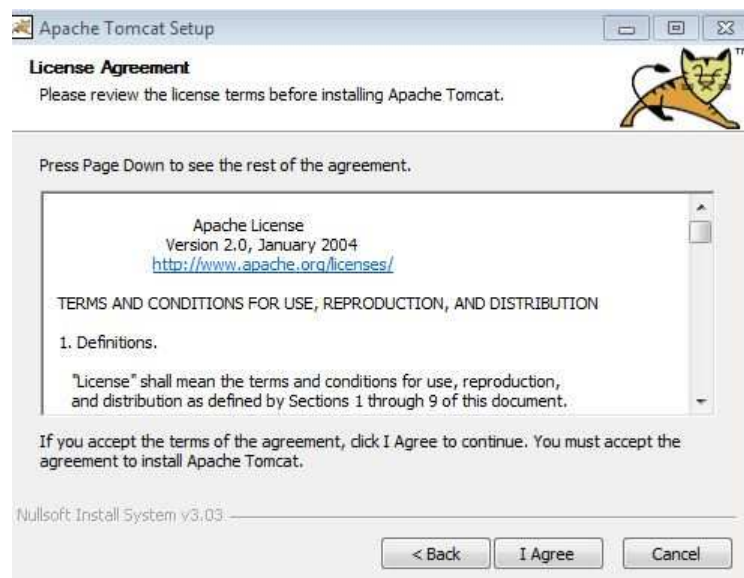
Apache Tomcat Setup

License Agreement
Please review the license terms before installing Apache Tomcat.

TM

Press Page Down to see the rest of the agreement.

Apache License
Version 2.0, January 2004
http://www.apache.org/licenses/

TERMS AND CONDITIONS FOR USE, REPRODUCTION, AND DISTRIBUTION

1. Definitions.

"License" shall mean the terms and conditions for use, reproduction, and distribution as defined by Sections 1 through 9 of this document.

If you accept the terms of the agreement, click I Agree to continue. You must accept the agreement to install Apache Tomcat.

Nullsoft Install System v3.03

< Back | I Agree | Cancel